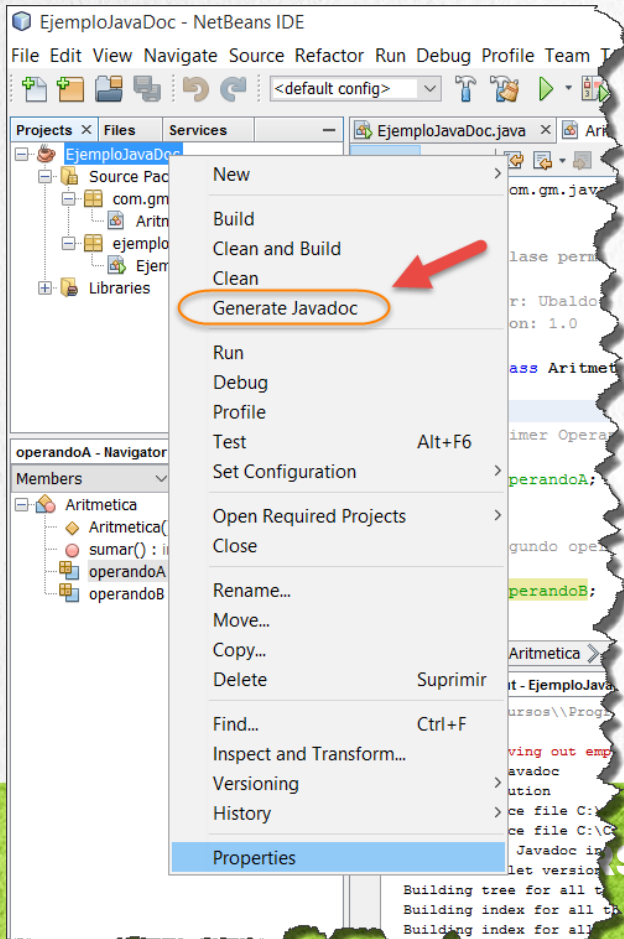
EjemploJavaDoc - NetBeans IDE

File Edit View Navigate Source Refactor Run Debug Profile Team T

<default config>

Projects × Files Services

EjemploJavaDoc
Source Pac
com.gm
Aritm
ejemplo
Ejem
Libraries

EjemploJavaDoc.java × Ari

om.gm.jav

lase perm

r: Ubaldo
on: 1.0

ass Aritmet

imer Opera

operandoA;

gundo ope

operandoB;

Aritmetica

t - EjemploJava

ursos\\Prog

ving out emp
avadoc
ution
e file C:\
e file C:\C
Javadoc in
let version
Building tree for all t
Building index for all t
Building index for all

operandoA - Navigator

Members

Aritmetica
Aritmetica(
sumar() : i
operandoA
operandoB

New
Build
Clean and Build
Clean
Generate Javadoc
Run
Debug
Profile
Test Alt+F6
Set Configuration
Open Required Projects
Close
Rename...
Move...
Copy...
Delete Suprimir
Find... Ctrl+F
Inspect and Transform...
Versioning
History
Properties